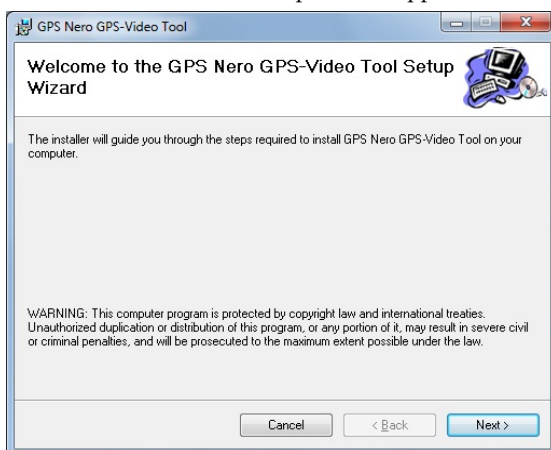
GPS Nero GPS-Video Tool

Welcome to the GPS Nero GPS-Video Tool Setup Wizard

The installer will guide you through the steps required to install GPS Nero GPS-Video Tool on your computer.

WARNING: This computer program is protected by copyright law and international treaties. Unauthorized duplication or distribution of this program, or any portion of it, may result in severe civil or criminal penalties, and will be prosecuted to the maximum extent possible under the law.

Cancel
< Back
Next >